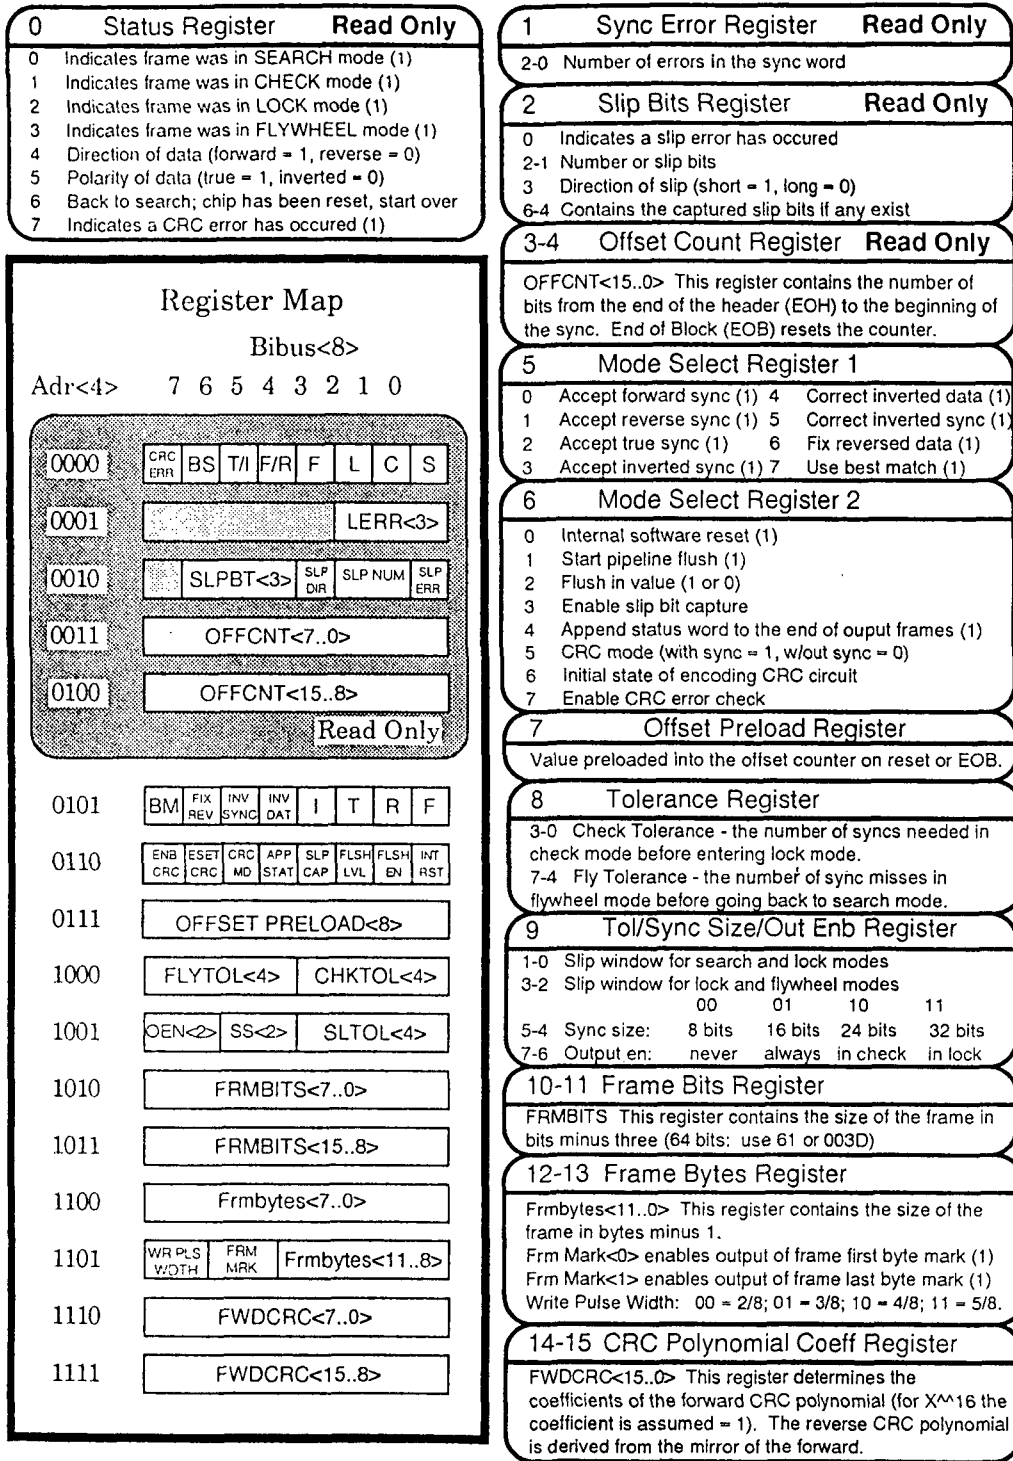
0 Status Register **Read Only**

0 Indicates frame was in SEARCH mode (1)
1 Indicates frame was in CHECK mode (1)
2 Indicates frame was in LOCK mode (1)
3 Indicates frame was in FLYWHEEL mode (1)
4 Direction of data (forward = 1, reverse = 0)
5 Polarity of data (true = 1, inverted = 0)
6 Back to search; chip has been reset, start over
7 Indicates a CRC error has occured (1)

Register Map

Bibus<8>

Adr<4> 7 6 5 4 3 2 1 0

| Adr | 7 | 6 | 5 | 4 | 3 | 2 | 1 | 0 |
|---|---|---|---|---|---|---|---|---|
| 0000 | CRC ERR | BS | T/I | F/R | F | L | C | S |
| 0001 | | | | | | LERR<3> | | |
| 0010 | | SLPBT<3> | | | SLP DIR | SLP NUM | | SLP ERR |
| 0011 | OFFCNT<7..0> | | | | | | | |
| 0100 | OFFCNT<15..8> | | | | | | | |

Read Only

| Adr | 7 | 6 | 5 | 4 | 3 | 2 | 1 | 0 |
|---|---|---|---|---|---|---|---|---|
| 0101 | BM | FIX REV | INV SYNC | INV DAT | I | T | R | F |
| 0110 | ENB CRC | ESET CRC | CRC MD | APP STAT | SLP CAP | FLSH LVL | FLSH EN | INT RST |
| 0111 | OFFSET PRELOAD<8> | | | | | | | |
| 1000 | FLYTOL<4> | | | | CHKTOL<4> | | | |
| 1001 | OEN<2> | | SS<2> | | SLTOL<4> | | | |
| 1010 | FRMBITS<7..0> | | | | | | | |
| 1011 | FRMBITS<15..8> | | | | | | | |
| 1100 | Frmbytes<7..0> | | | | | | | |
| 1101 | WR PLS WDTH | | FRM MRK | | Frmbytes<11..8> | | | |
| 1110 | FWDCRC<7..0> | | | | | | | |
| 1111 | FWDCRC<15..8> | | | | | | | |

1 Sync Error Register **Read Only**

2-0 Number of errors in the sync word

2 Slip Bits Register **Read Only**

0 Indicates a slip error has occured
2-1 Number or slip bits
3 Direction of slip (short = 1, long = 0)
6-4 Contains the captured slip bits if any exist

3-4 Offset Count Register **Read Only**

OFFCNT<15..0> This register contains the number of bits from the end of the header (EOH) to the beginning of the sync. End of Block (EOB) resets the counter.

5 Mode Select Register 1

0 Accept forward sync (1) 4 Correct inverted data (1)
1 Accept reverse sync (1) 5 Correct inverted sync (1)
2 Accept true sync (1) 6 Fix reversed data (1)
3 Accept inverted sync (1) 7 Use best match (1)

6 Mode Select Register 2

0 Internal software reset (1)
1 Start pipeline flush (1)
2 Flush in value (1 or 0)
3 Enable slip bit capture
4 Append status word to the end of ouput frames (1)
5 CRC mode (with sync = 1, w/out sync = 0)
6 Initial state of encoding CRC circuit
7 Enable CRC error check

7 Offset Preload Register

Value preloaded into the offset counter on reset or EOB.

8 Tolerance Register

3-0 Check Tolerance - the number of syncs needed in check mode before entering lock mode.
7-4 Fly Tolerance - the number of sync misses in flywheel mode before going back to search mode.

9 Tol/Sync Size/Out Enb Register

1-0 Slip window for search and lock modes
3-2 Slip window for lock and flywheel modes

| | 00 | 01 | 10 | 11 |
|---|---|---|---|---|
| 5-4 Sync size: | 8 bits | 16 bits | 24 bits | 32 bits |
| 7-6 Output en: | never | always | in check | in lock |

10-11 Frame Bits Register

FRMBITS This register contains the size of the frame in bits minus three (64 bits: use 61 or 003D)

12-13 Frame Bytes Register

Frmbytes<11..0> This register contains the size of the frame in bytes minus 1.
Frm Mark<0> enables output of frame first byte mark (1)
Frm Mark<1> enables output of frame last byte mark (1)
Write Pulse Width: 00 = 2/8; 01 = 3/8; 10 = 4/8; 11 = 5/8.

14-15 CRC Polynomial Coeff Register

FWDCRC<15..0> This register determines the coefficients of the forward CRC polynomial (for X^^16 the coefficient is assumed = 1). The reverse CRC polynomial is derived from the mirror of the forward.